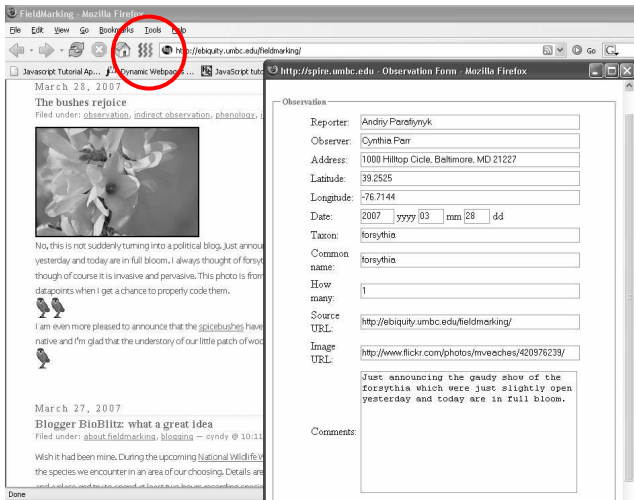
FieldMarking - Mozilla Firefox

File Edit View Go Bookmarks Tools Help

http://ebiquity.umbc.edu/fieldmarking/

Go

Javascript Tutorial Ap... Dynamic Webpage ... JavaScript tuto

March 28, 2007

The bushes rejoice

Filed under: observation, indirect observation, phenology,

No, this is not suddenly turning into a political blog. Just annou yesterday and today are in full bloom. I always thought of forsyt though of course it is invasive and pervasive. This photo is from datapoints when I get a chance to properly code them.

I am even more pleased to announce that the spicebushes have native and I'm glad that the understory of our little patch of woo

March 27, 2007

Blogger BioBlitz: what a great idea

Filed under: about fieldmarking, blogging — cyndy @ 10:11

Wish it had been mine. During the upcoming National Wildlife W the species we encounter in an area of our choosing. Details are

Done

http://spire.umbc.edu - Observation Form - Mozilla Firefox

Observation

| | |
|---|---|
| Reporter: | Andriy Parafiynyk |
| Observer: | Cynthia Parr |
| Address: | 1000 Hilltop Cicle, Baltimore, MD 21227 |
| Latitude: | 39.2525 |
| Longitude: | -76.7144 |
| Date: | 2007 yyyy 03 mm 28 dd |
| Taxon: | forsythia |
| Common name: | forsythia |
| How many: | 1 |
| Source URL: | http://ebiquity.umbc.edu/fieldmarking/ |
| Image URL: | http://www.flickr.com/photos/mveaches/420976239/ |
| Comments: | Just announcing the gaudy show of the forsythia which were just slightly open yesterday and today are in full bloom. |